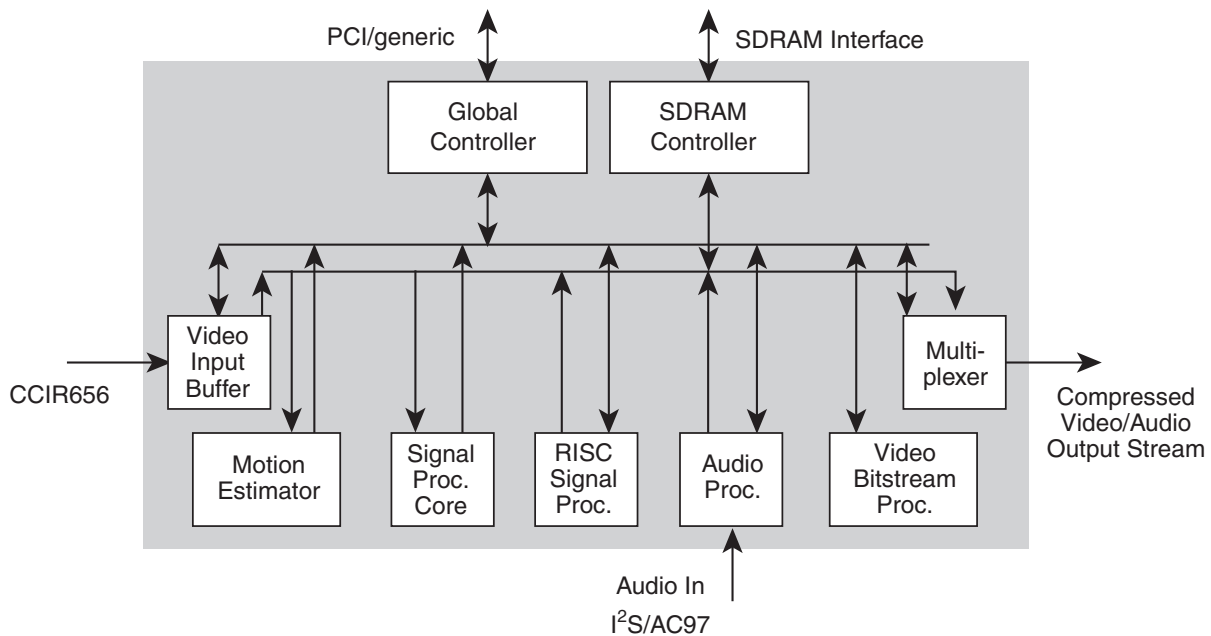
PCI/generic

SDRAM Interface

Global Controller

SDRAM Controller

Video Input Buffer

CCIR656

Multiplexer

Compressed Video/Audio Output Stream

Motion Estimator

Signal Proc. Core

RISC Signal Proc.

Audio Proc.

Video Bitstream Proc.

Audio In

$I^2S$/AC97